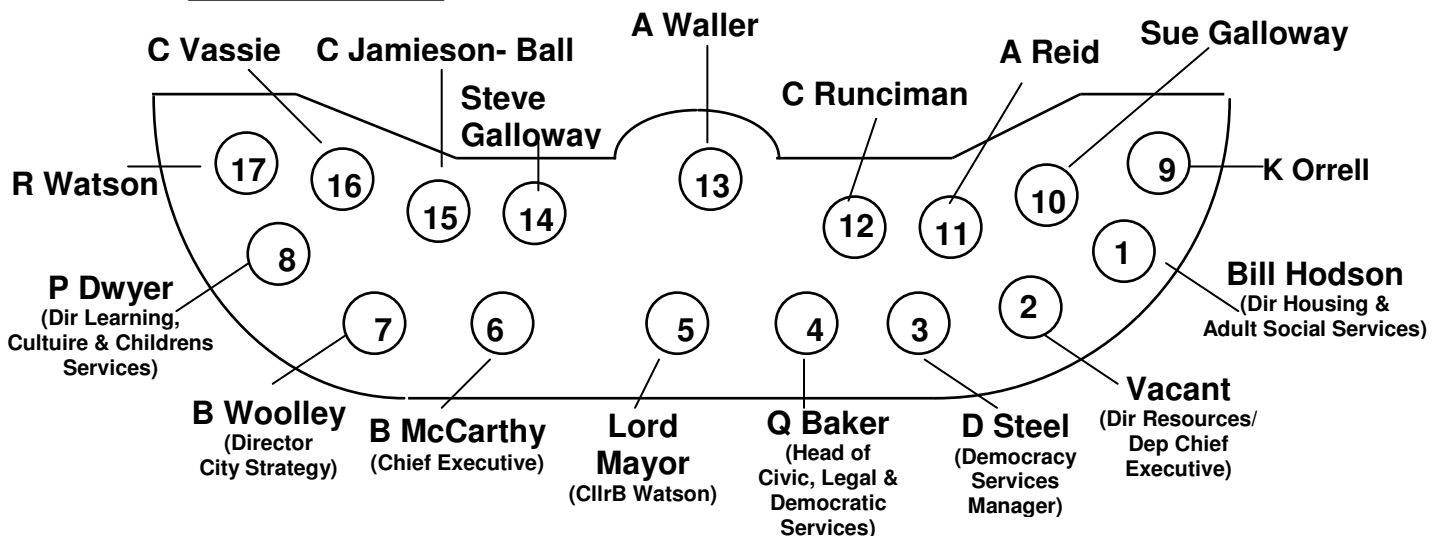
A Waller

C Vassie

C Jamieson- Ball

Steve Galloway

C Runciman

A Reid

Sue Galloway

R Watson

17

16

15

14

13

12

11

10

9

K Orrell

8

1

P Dwyer
(Dir Learning, Cultuire & Childrens Services)

Bill Hodson
(Dir Housing & Adult Social Services)

7

6

5

4

3

2

B Woolley
(Director City Strategy)

B McCarthy
(Chief Executive)

Lord Mayor
(CllrB Watson)

Q Baker
(Head of Civic, Legal & Democratic Services)

D Steel
(Democracy Services Manager)

Vacant
(Dir Resources/ Dep Chief Executive)